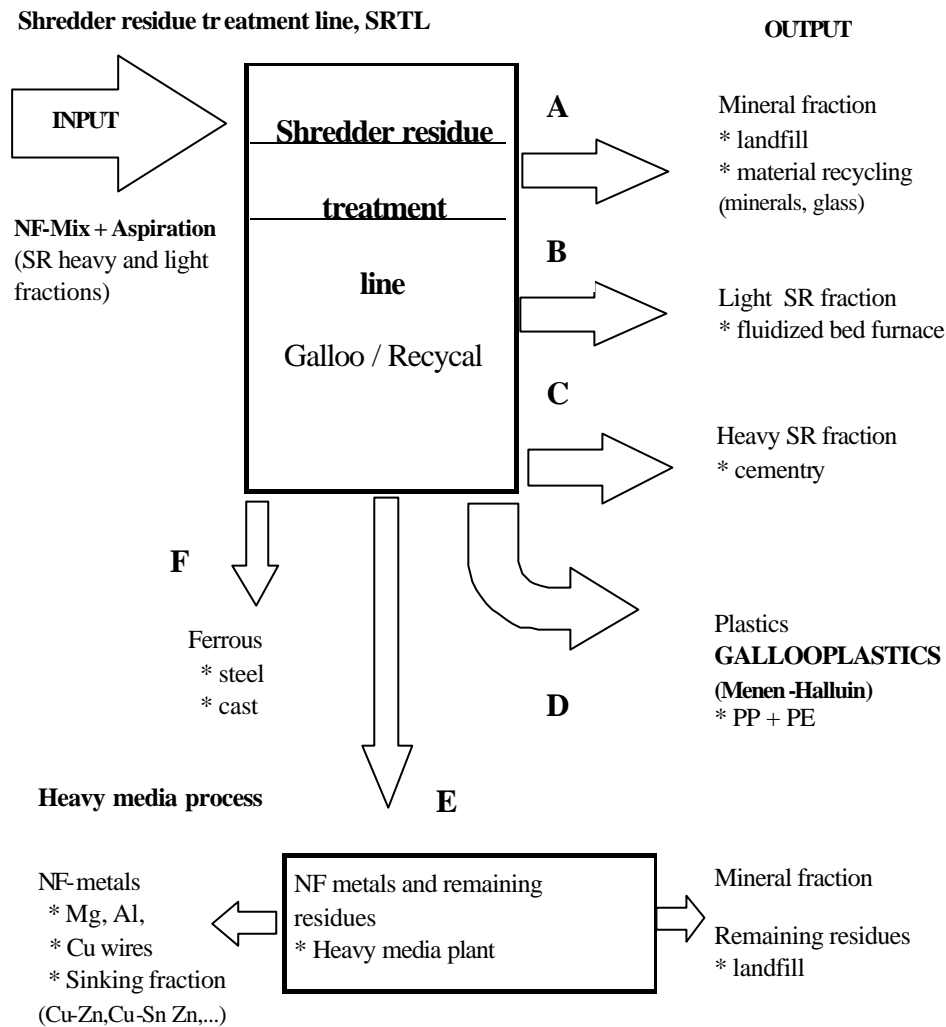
Shredder residue tr eatment line, SRTL

OUTPUT

INPUT

NF-Mix + Aspiration
(SR heavy and light fractions)

Shredder residue
treatment
line
Galloo / Recycal

A

Mineral fraction
* landfill
* material recycling
(minerals, glass)

B

Light SR fraction
* fluidized bed furnace

C

Heavy SR fraction
* cementry

F

Ferrous
* steel
* cast

Plastics
GALLOOPLASTICS
(Menen-Halluin)
* PP + PE

D

Heavy media process

E

NF-metals
* Mg, Al,
* Cu wires
* Sinking fraction
(Cu-Zn,Cu-Sn Zn,...)

NF metals and remaining residues
* Heavy media plant

Mineral fraction

Remaining residues
* landfill